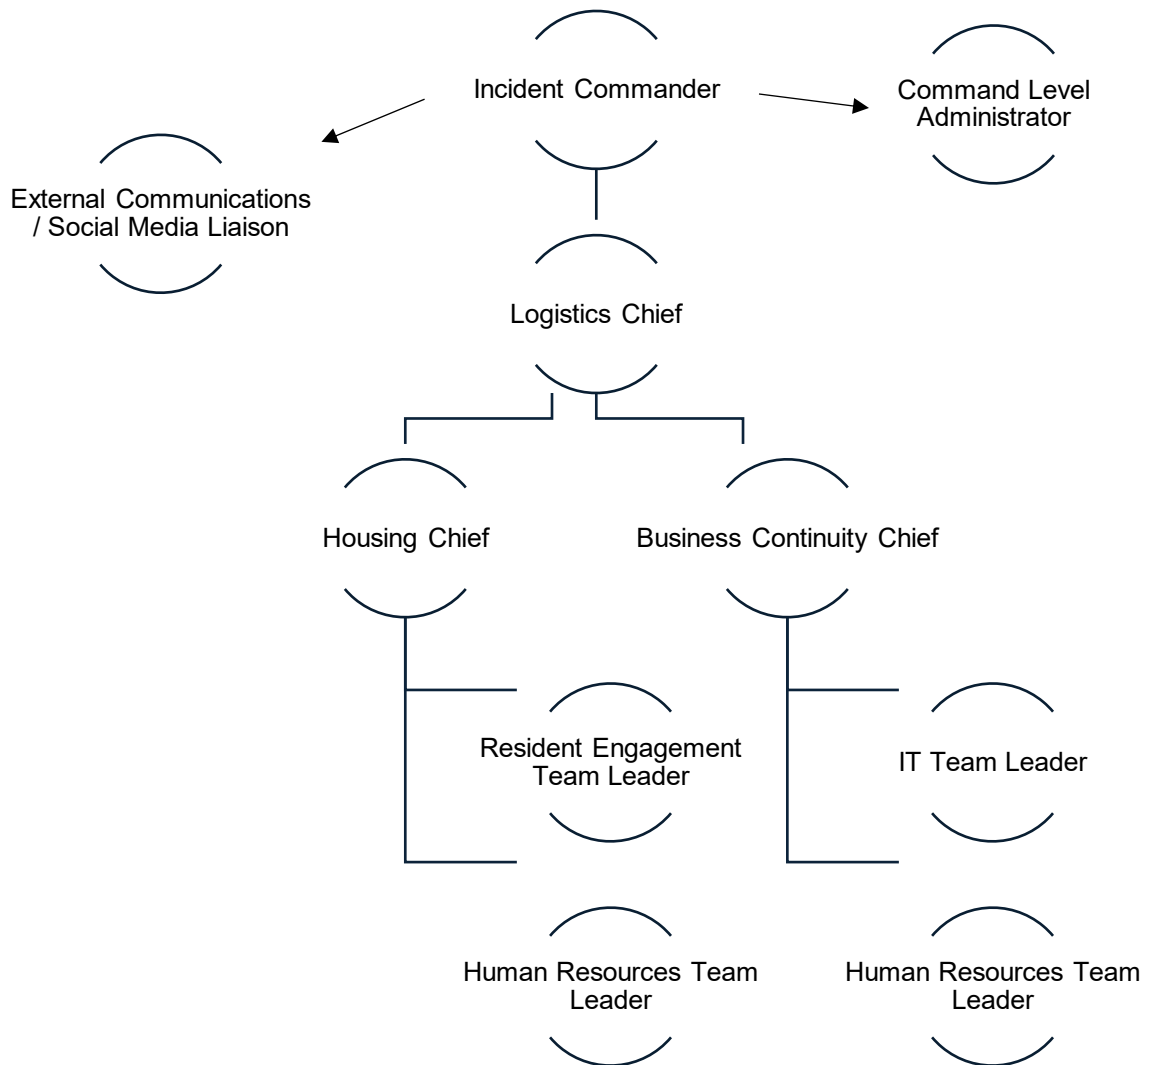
Incident Commander

Command Level Administrator

External Communications / Social Media Liaison

Logistics Chief

Housing Chief

Business Continuity Chief

Resident Engagement Team Leader

IT Team Leader

Human Resources Team Leader

Human Resources Team Leader